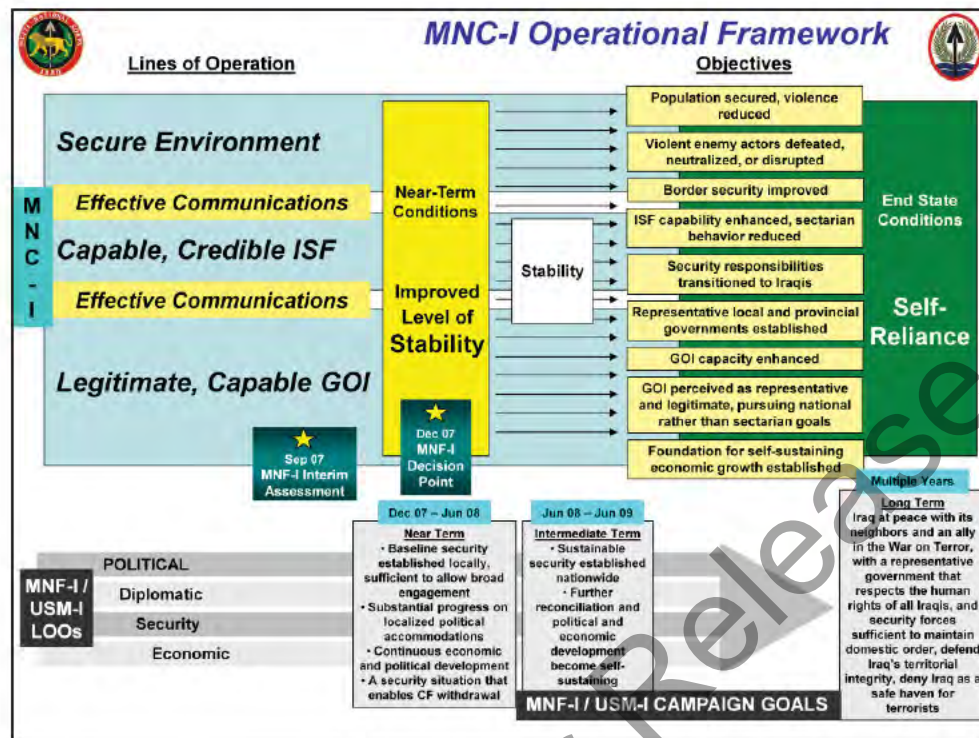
MNC-I Operational Framework

Lines of Operation

Objectives

M
N
C
-
I

Secure Environment

Effective Communications

Capable, Credible ISF

Effective Communications

Legitimate, Capable GOI

Near-Term Conditions

Improved Level of Stability

Stability

Population secured, violence reduced

Violent enemy actors defeated, neutralized, or disrupted

Border security improved

ISF capability enhanced, sectarian behavior reduced

Security responsibilities transitioned to Iraqis

Representative local and provincial governments established

GOI capacity enhanced

GOI perceived as representative and legitimate, pursuing national rather than sectarian goals

Foundation for self-sustaining economic growth established

End State Conditions

Self-Reliance

Sep 07 MNF-I Interim Assessment

Dec 07 MNF-I Decision Point

Dec 07 – Jun 08

Near Term
• Baseline security established locally, sufficient to allow broad engagement
• Substantial progress on localized political accommodations
• Continuous economic and political development
• A security situation that enables CF withdrawal

Jun 08 – Jun 09

Intermediate Term
• Sustainable security established nationwide
• Further reconciliation and political and economic development become self-sustaining

Multiple Years

Long Term
Iraq at peace with its neighbors and an ally in the War on Terror, with a representative government that respects the human rights of all Iraqis, and security forces sufficient to maintain domestic order, defend Iraq's territorial integrity, deny Iraq as a safe haven for terrorists

MNF-I / USM-I LOOs

POLITICAL

Diplomatic

Security

Economic

MNF-I / USM-I CAMPAIGN GOALS

Release